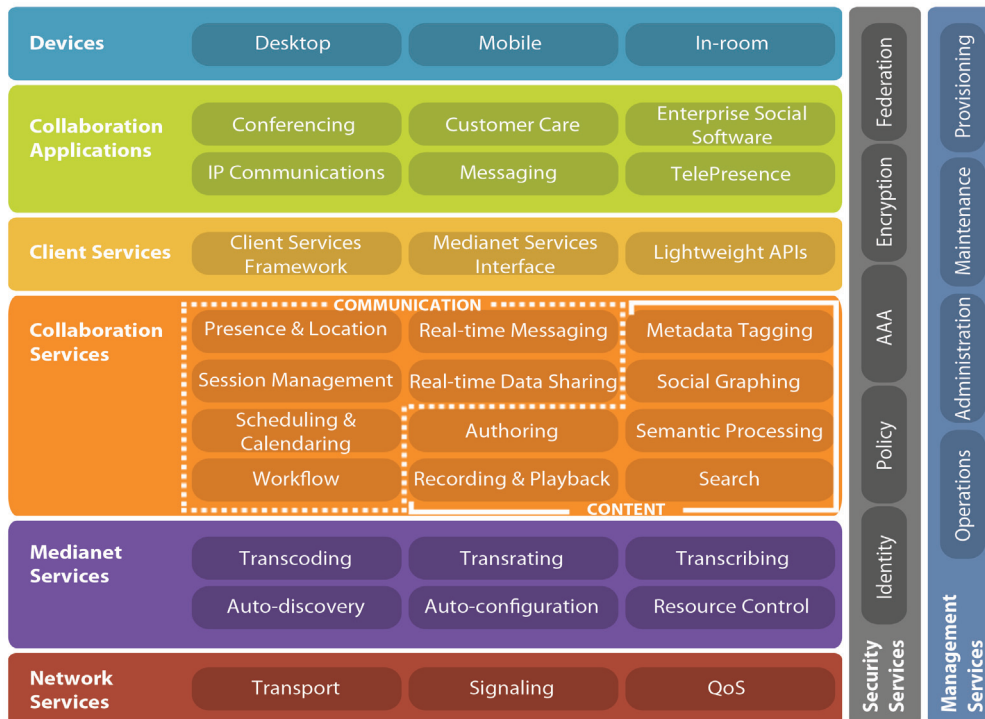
Devices
Desktop
Mobile
In-room

Collaboration Applications
Conferencing
Customer Care
Enterprise Social Software
IP Communications
Messaging
TelePresence

Client Services
Client Services Framework
Medianet Services Interface
Lightweight APIs

Collaboration Services
COMMUNICATION
Presence & Location
Real-time Messaging
Metadata Tagging
Session Management
Real-time Data Sharing
Social Graphing
Scheduling & Calendaring
Authoring
Semantic Processing
Workflow
Recording & Playback
Search
CONTENT

Medianet Services
Transcoding
Transrating
Transcribing
Auto-discovery
Auto-configuration
Resource Control

Network Services
Transport
Signaling
QoS

Federation
Encryption
AAA
Policy
Identity
Security Services

Provisioning
Maintenance
Administration
Operations
Management Services